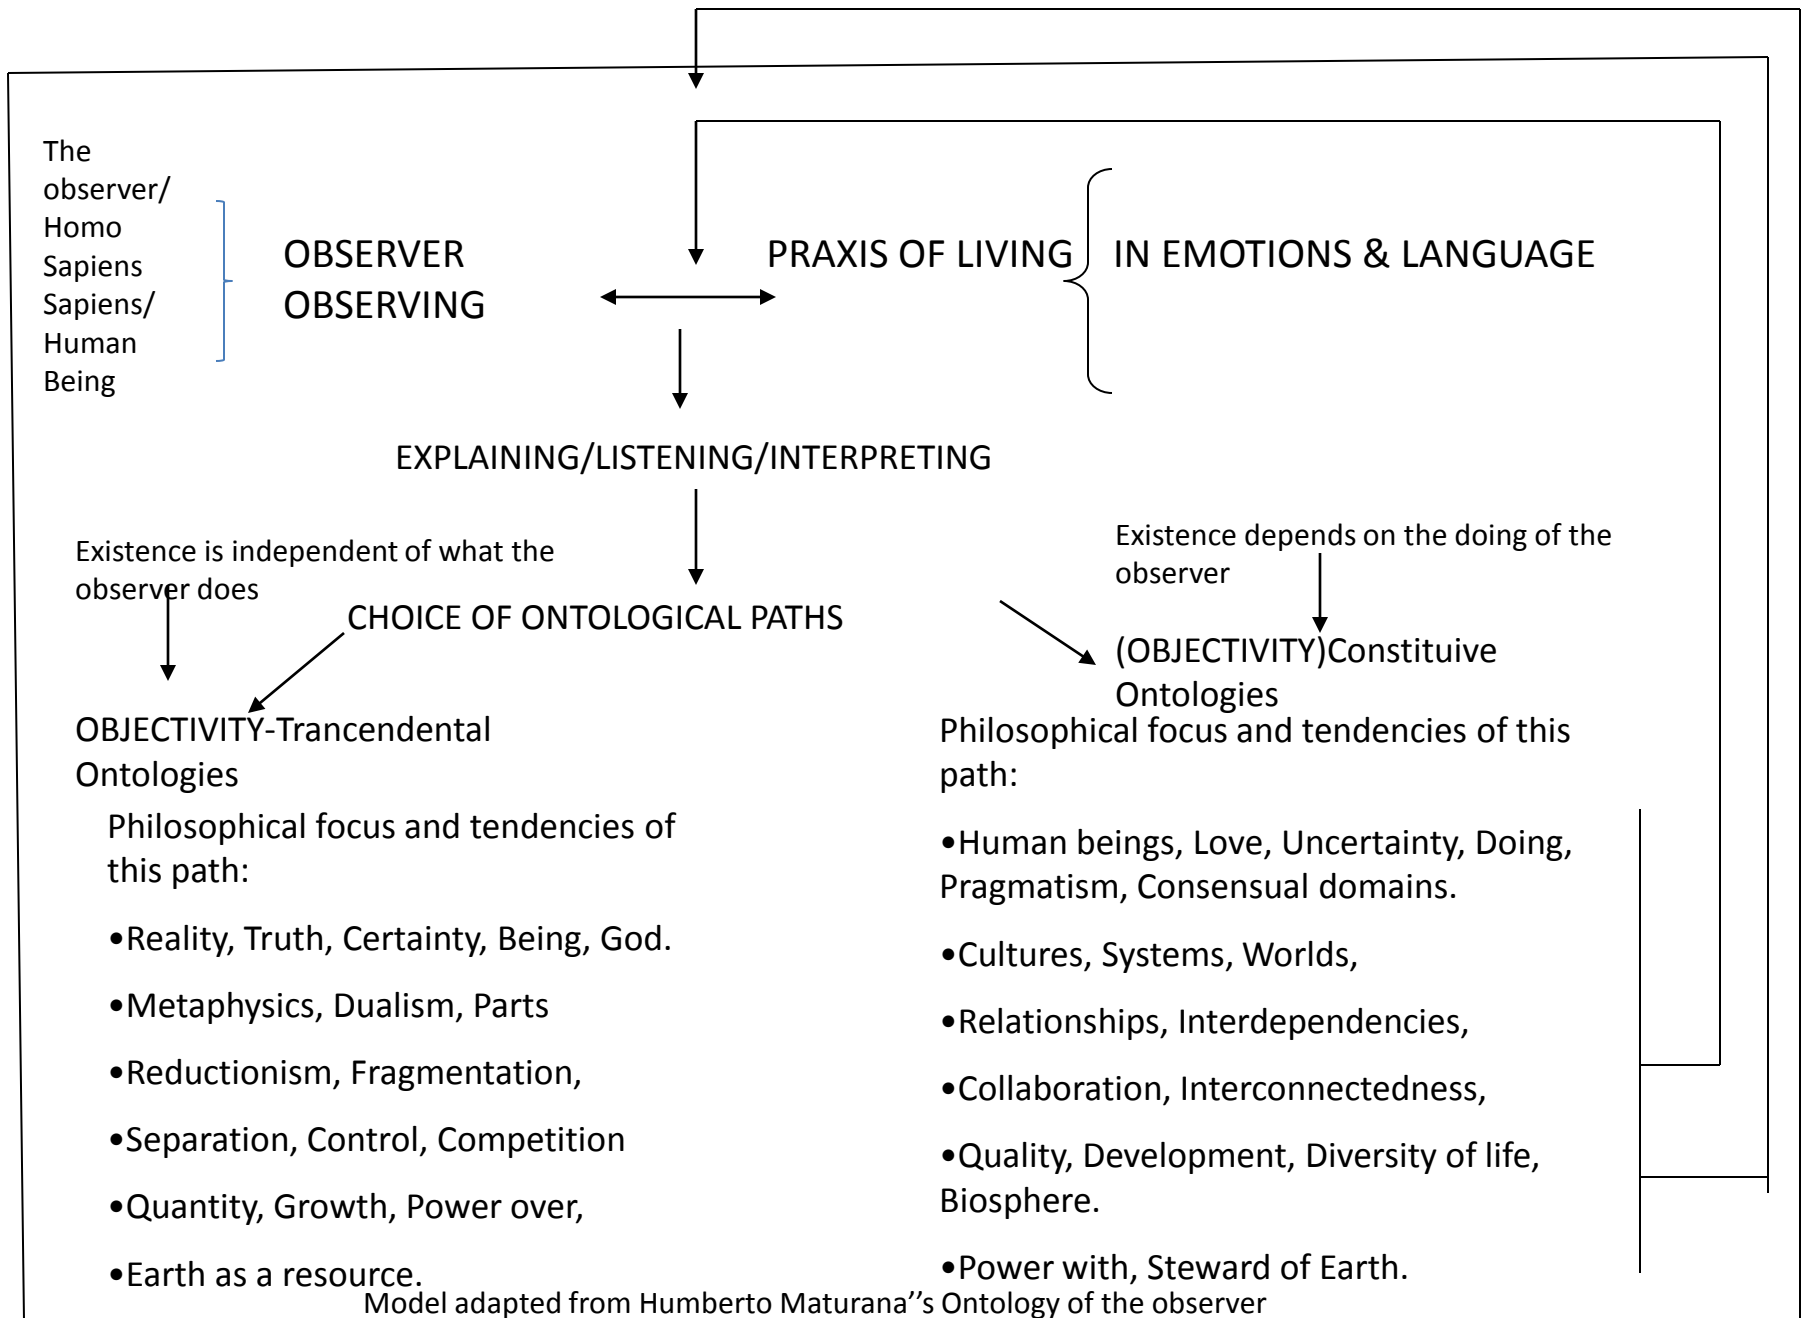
The observer/ Homo Sapiens Sapiens/ Human Being

OBSERVER OBSERVING

PRAXIS OF LIVING

IN EMOTIONS & LANGUAGE

EXPLAINING/LISTENING/INTERPRETING

Existence is independent of what the observer does

CHOICE OF ONTOLOGICAL PATHS

Existence depends on the doing of the observer

(OBJECTIVITY)Constituive Ontologies

OBJECTIVITY-Trancendental Ontologies

Philosophical focus and tendencies of this path:

•Reality, Truth, Certainty, Being, God.

•Metaphysics, Dualism, Parts

•Reductionism, Fragmentation,

•Separation, Control, Competition

•Quantity, Growth, Power over,

•Earth as a resource.

Philosophical focus and tendencies of this path:

•Human beings, Love, Uncertainty, Doing, Pragmatism, Consensual domains.

•Cultures, Systems, Worlds,

•Relationships, Interdependencies,

•Collaboration, Interconnectedness,

•Quality, Development, Diversity of life, Biosphere.

•Power with, Steward of Earth.

Model adapted from Humberto Maturana''s Ontology of the observer